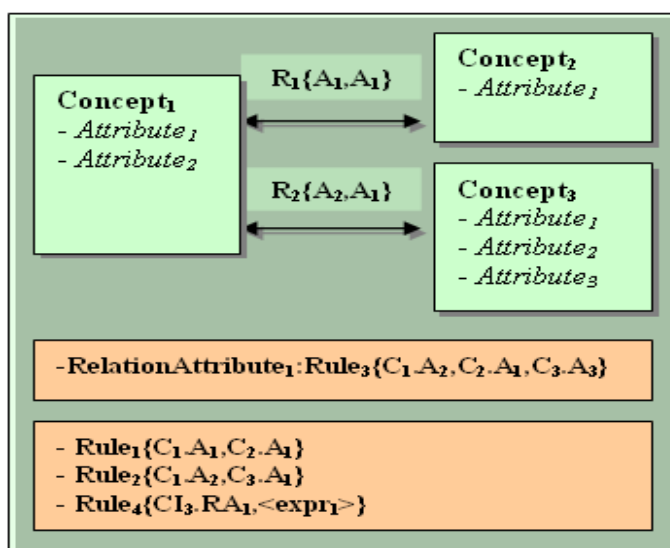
$R_1\{A_1,A_1\}$

$R_2\{A_2,A_1\}$

Concept$_1$
- Attribute$_1$
- Attribute$_2$

Concept$_2$
- Attribute$_1$

Concept$_3$
- Attribute$_1$
- Attribute$_2$
- Attribute$_3$

-RelationAttribute$_1$:Rule$_3\{C_1.A_2,C_2.A_1,C_3.A_3\}$

- Rule$_1\{C_1.A_1,C_2.A_1\}$
- Rule$_2\{C_1.A_2,C_3.A_1\}$
- Rule$_4\{CI_3.RA_1,<expr_1>\}$